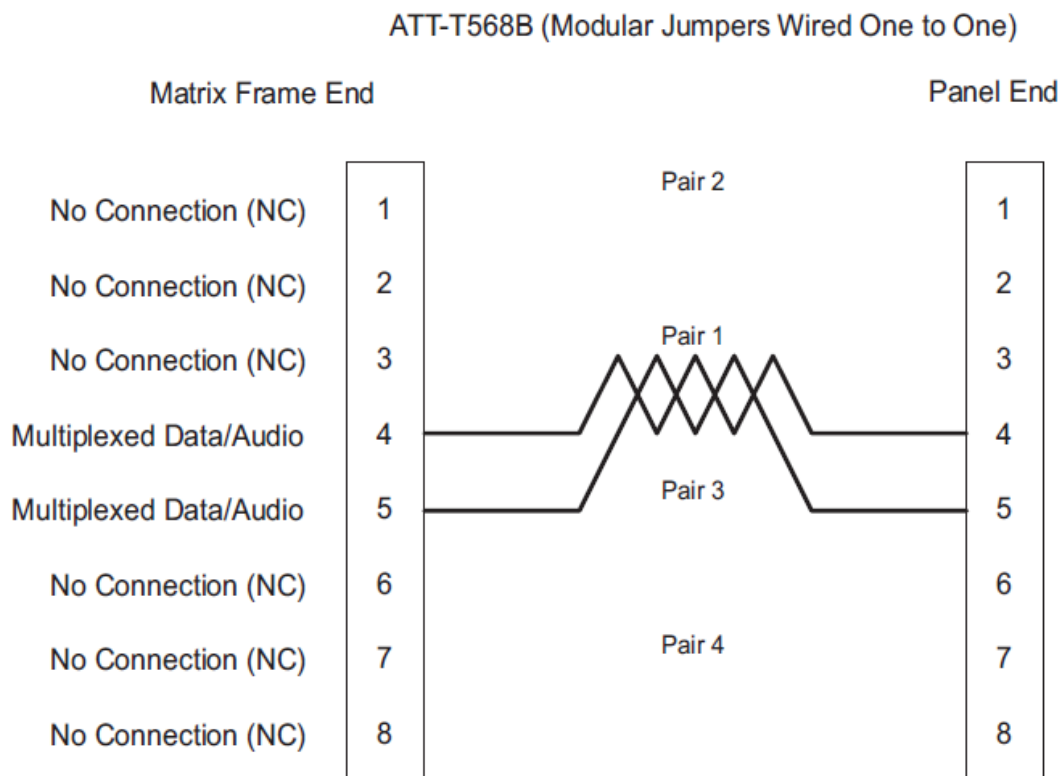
ATT-T568B (Modular Jumpers Wired One to One)

Matrix Frame End

Panel End

No Connection (NC) 1
No Connection (NC) 2
No Connection (NC) 3
Multiplexed Data/Audio 4
Multiplexed Data/Audio 5
No Connection (NC) 6
No Connection (NC) 7
No Connection (NC) 8

Pair 2
Pair 1
Pair 3
Pair 4

1
2
3
4
5
6
7
8